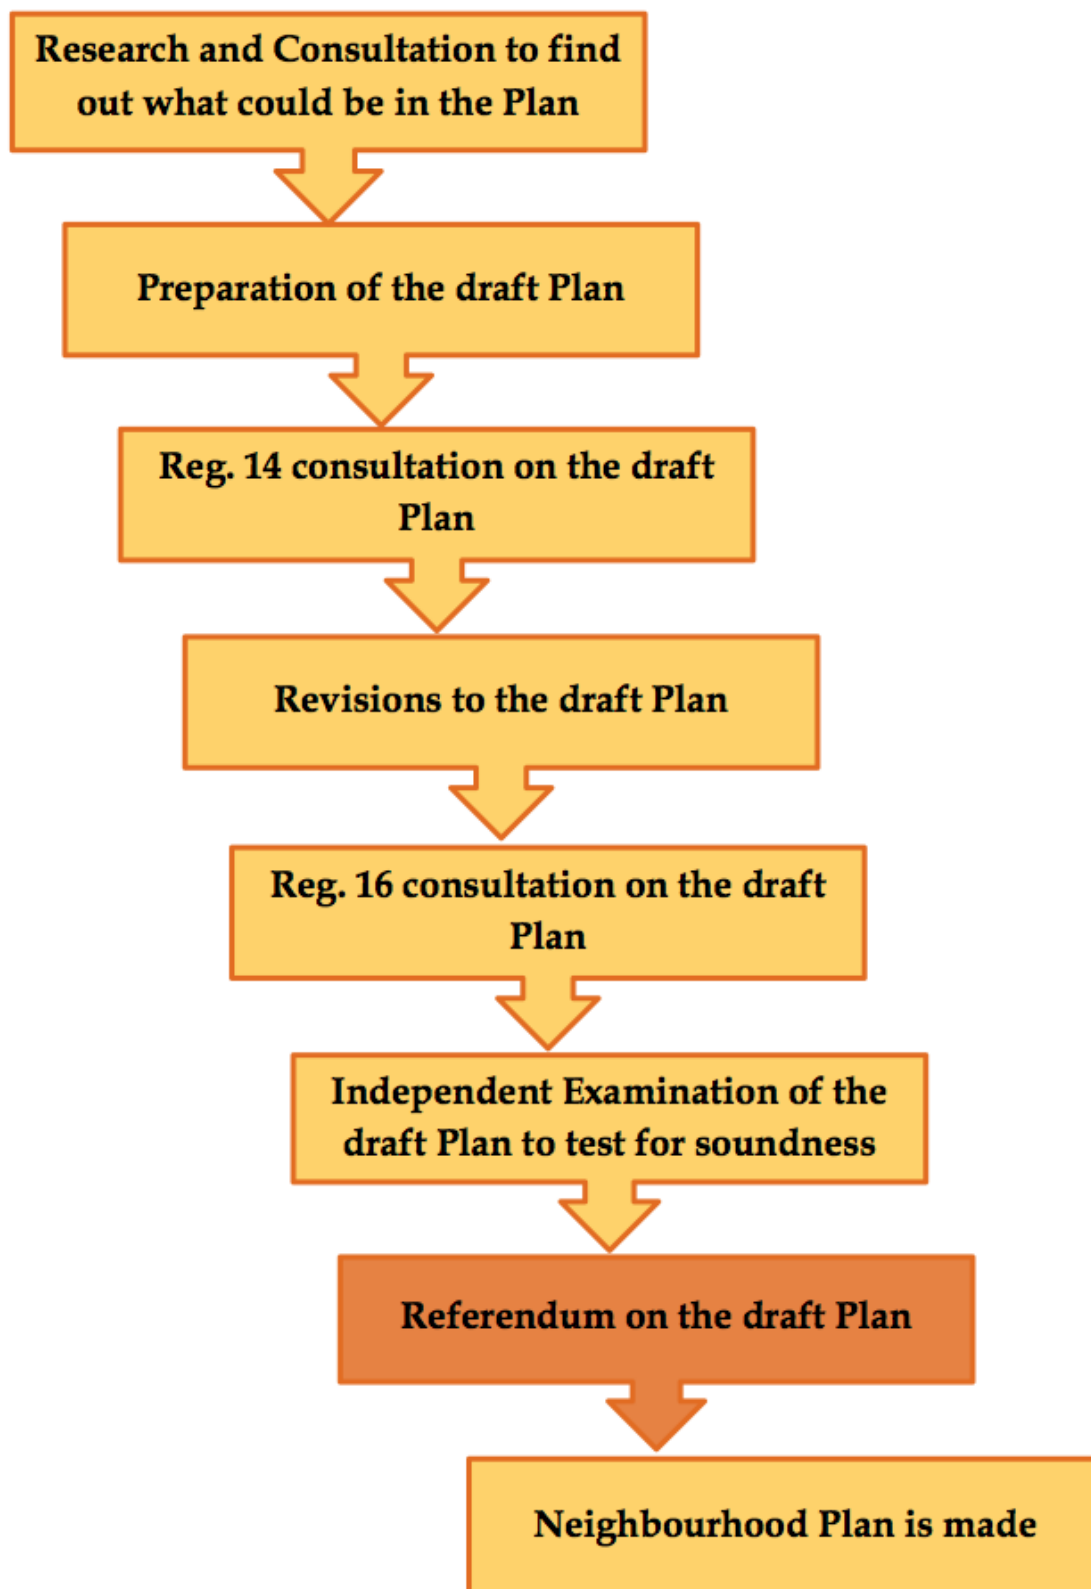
Research and Consultation to find out what could be in the Plan

Preparation of the draft Plan

Reg. 14 consultation on the draft Plan

Revisions to the draft Plan

Reg. 16 consultation on the draft Plan

Independent Examination of the draft Plan to test for soundness

Referendum on the draft Plan

Neighbourhood Plan is made